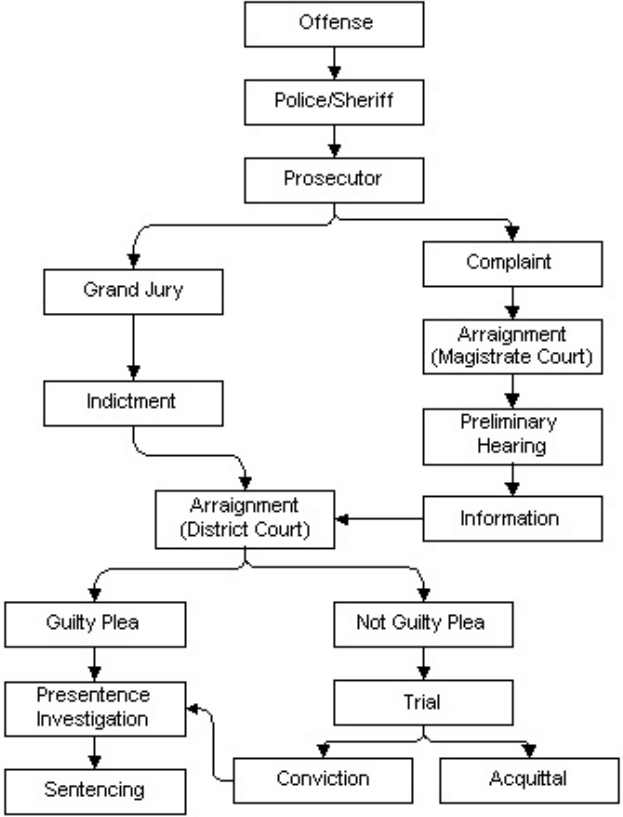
Offense

Police/Sheriff

Prosecutor

Grand Jury

Indictment

Complaint

Arraignment (Magistrate Court)

Preliminary Hearing

Arraignment (District Court)

Information

Guilty Plea

Not Guilty Plea

Presentence Investigation

Sentencing

Trial

Conviction

Acquittal